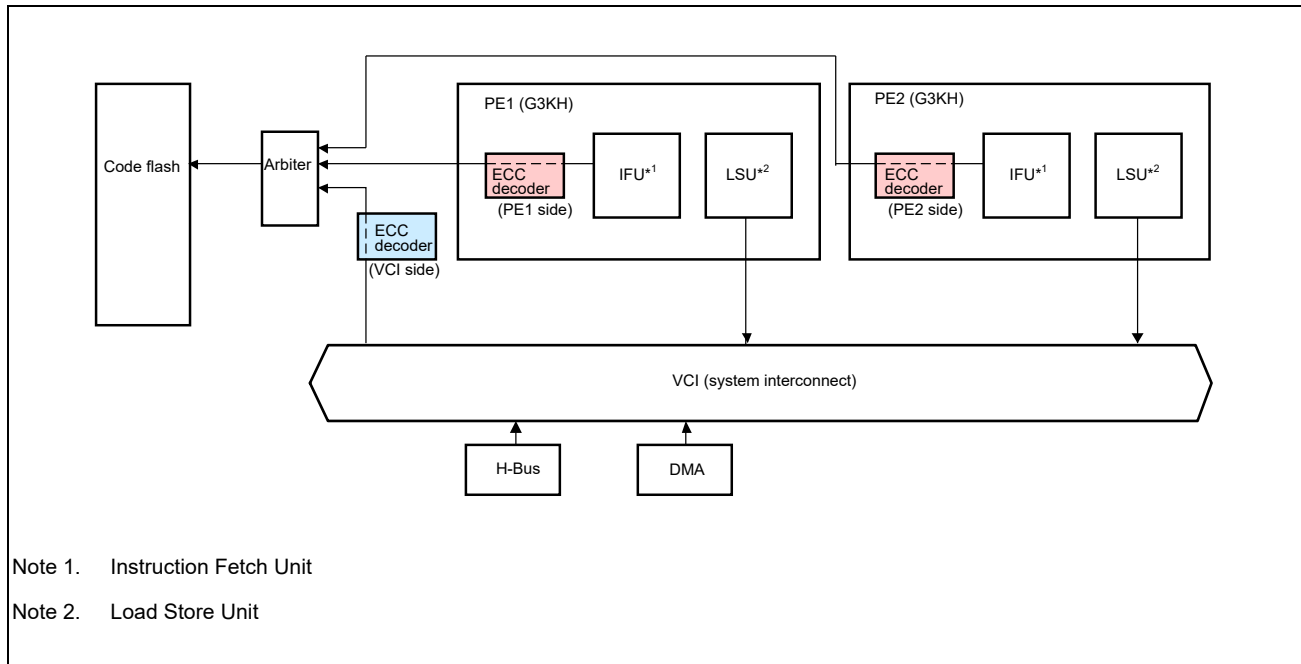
Code flash

Arbiter

ECC decoder
(VCI side)

PE1 (G3KH)

ECC decoder
(PE1 side)

IFU$^{*1}$

LSU$^{*2}$

PE2 (G3KH)

ECC decoder
(PE2 side)

IFU$^{*1}$

LSU$^{*2}$

VCI (system interconnect)

H-Bus

DMA

Note 1. Instruction Fetch Unit

Note 2. Load Store Unit